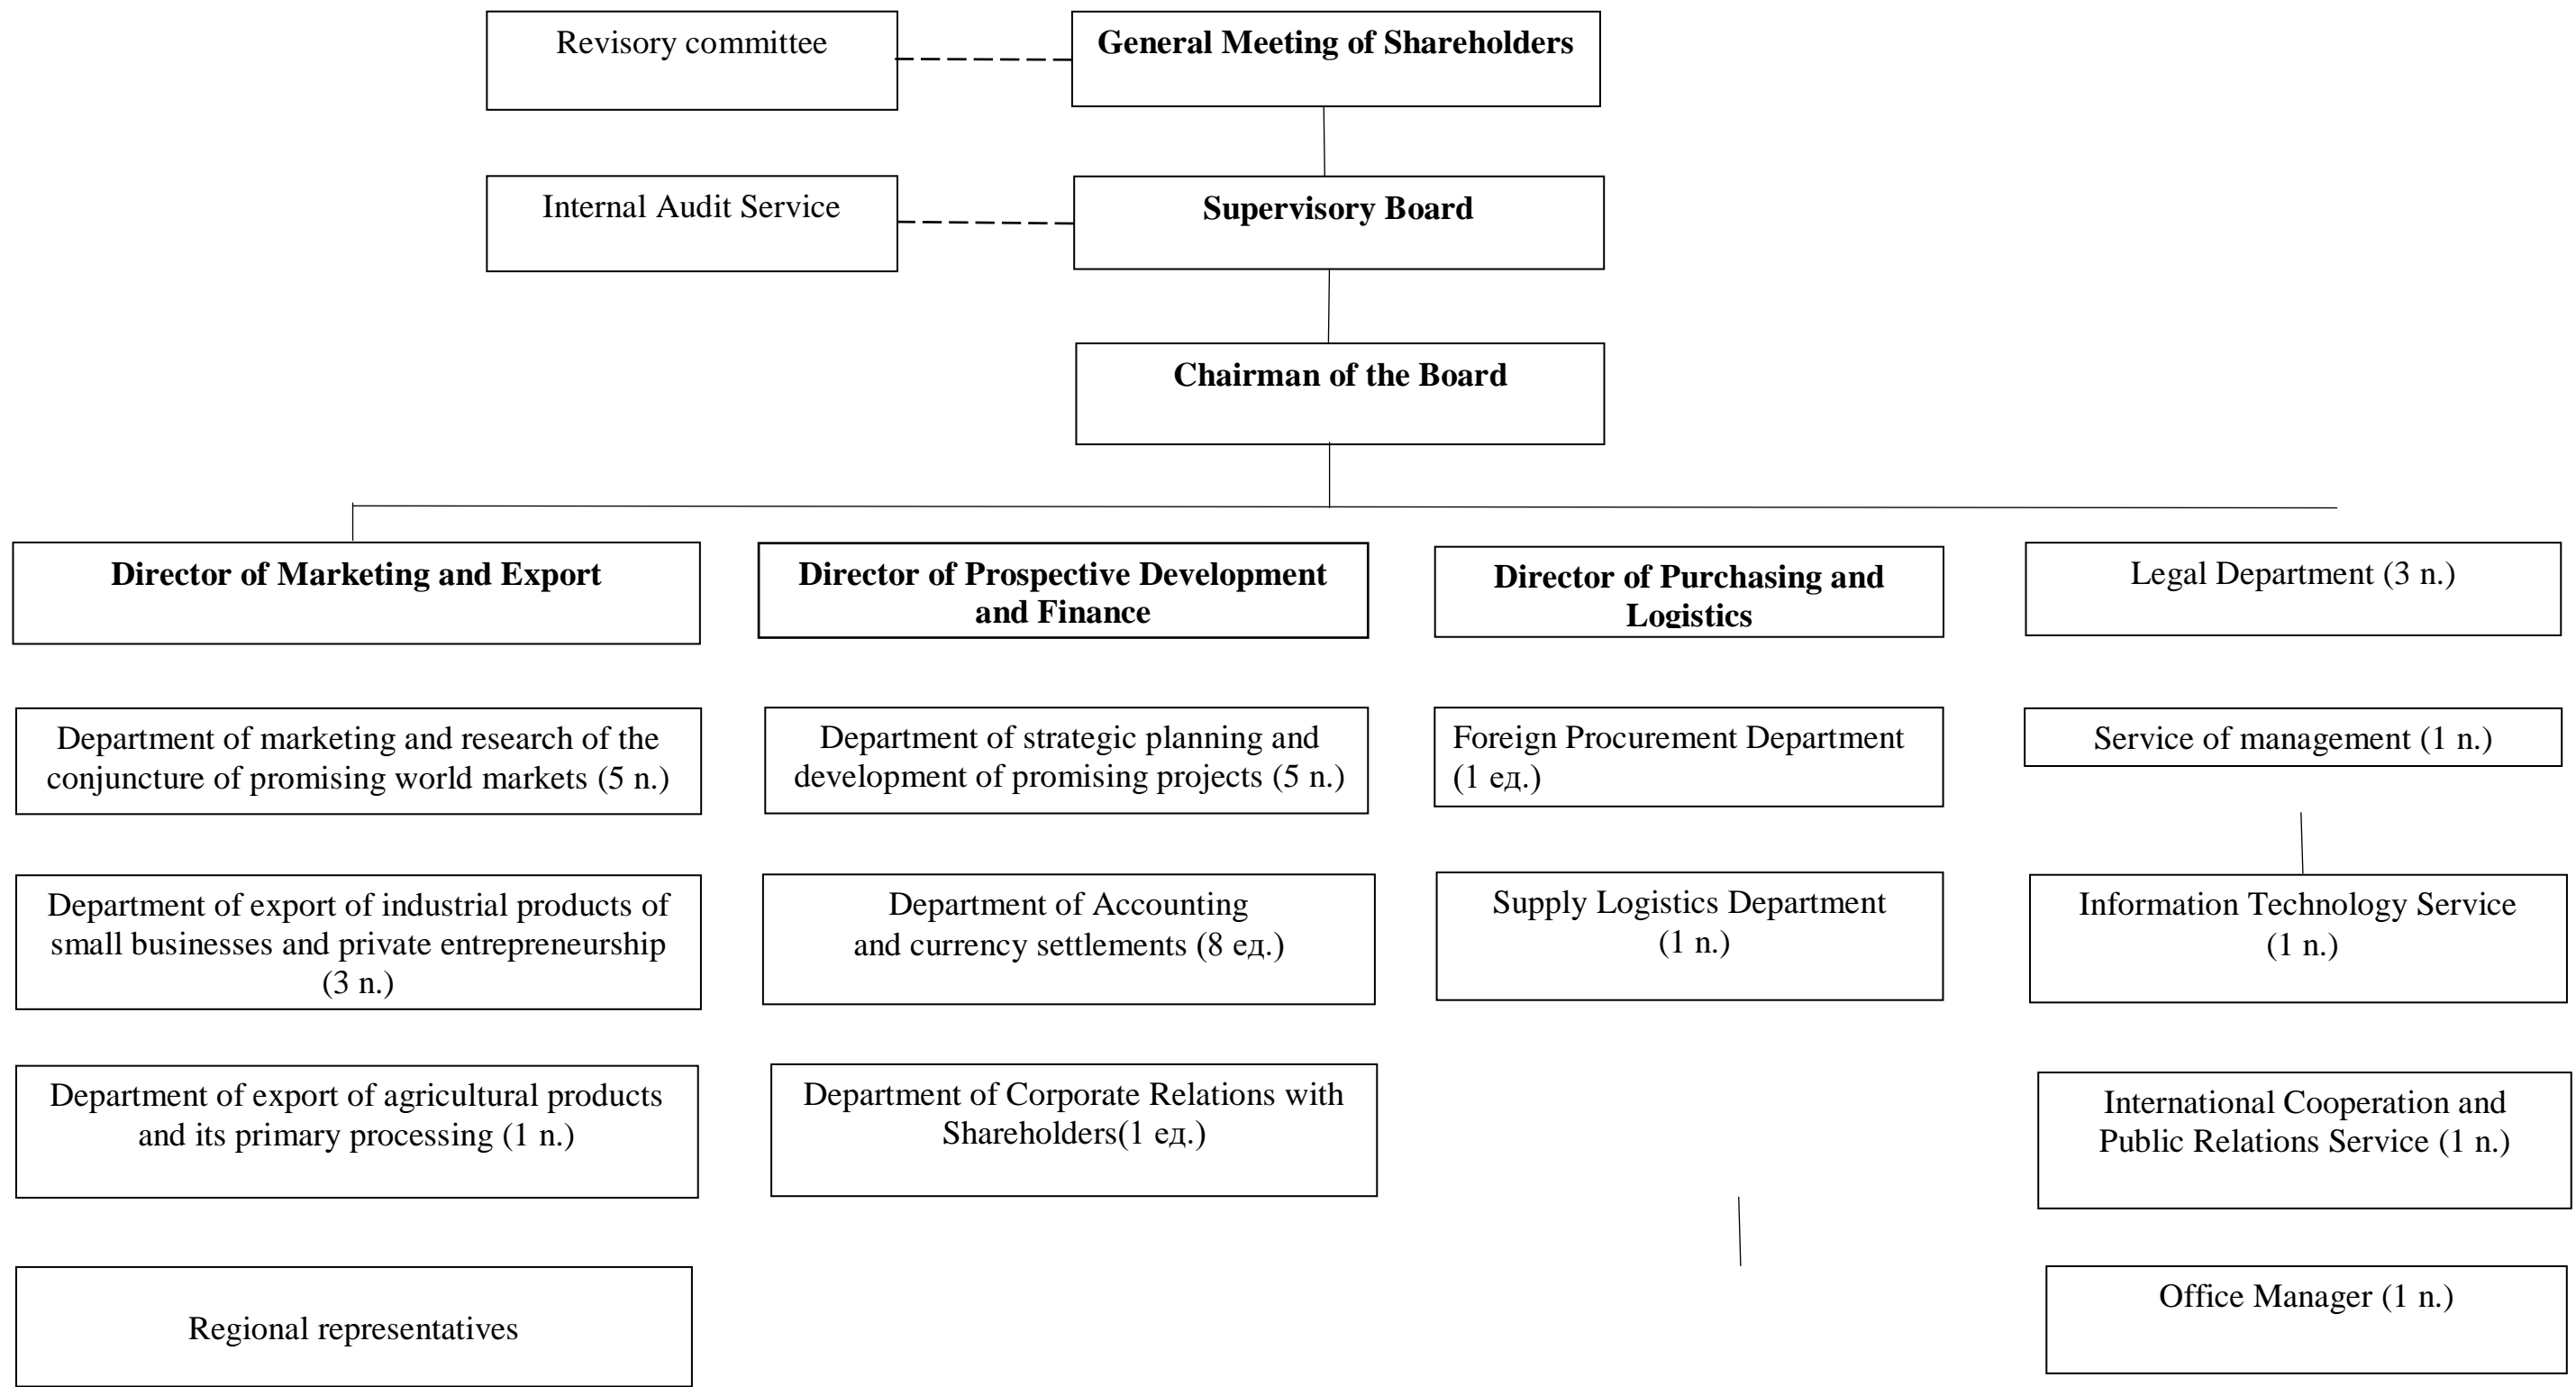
Revisory committee

**General Meeting of Shareholders**

Internal Audit Service

**Supervisory Board**

**Chairman of the Board**

**Director of Marketing and Export**

**Director of Prospective Development and Finance**

**Director of Purchasing and Logistics**

Legal Department (3 n.)

Department of marketing and research of the conjuncture of promising world markets (5 n.)

Department of export of industrial products of small businesses and private entrepreneurship (3 n.)

Department of export of agricultural products and its primary processing (1 n.)

Regional representatives

Department of strategic planning and development of promising projects (5 n.)

Department of Accounting and currency settlements (8 ед.)

Department of Corporate Relations with Shareholders(1 ед.)

Foreign Procurement Department (1 ед.)

Supply Logistics Department (1 n.)

Service of management (1 n.)

Information Technology Service (1 n.)

International Cooperation and Public Relations Service (1 n.)

Office Manager (1 n.)